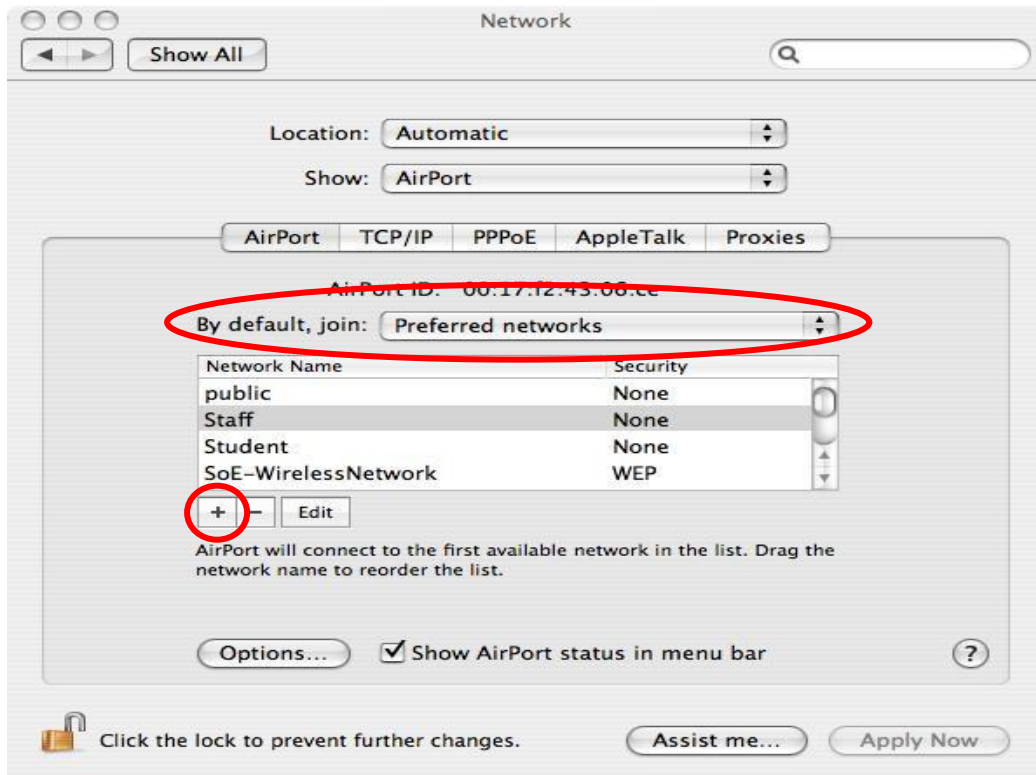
Network

Show All

Location: Automatic

Show: AirPort

AirPort | TCP/IP | PPPoE | AppleTalk | Proxies

AirPort ID: 00:17:f2:43:06:ce

By default, join: Preferred networks

| Network Name | Security |
|---|---|
| public | None |
| Staff | None |
| Student | None |
| SoE-WirelessNetwork | WEP |

+ − Edit

AirPort will connect to the first available network in the list. Drag the network name to reorder the list.

Options... Show AirPort status in menu bar ?

Click the lock to prevent further changes. Assist me... Apply Now